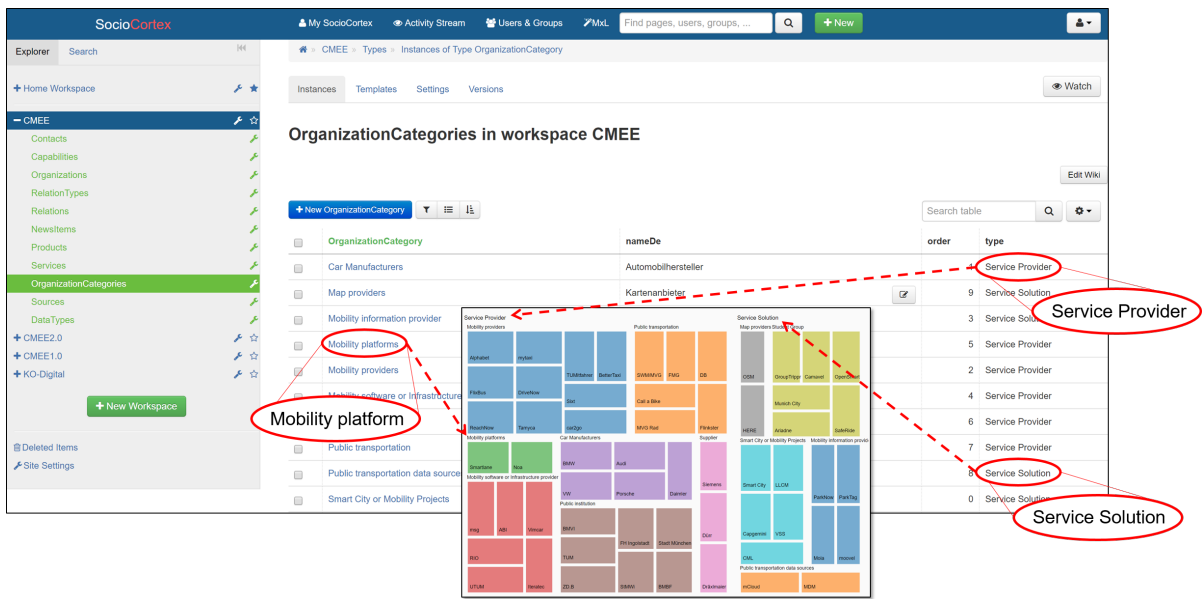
SocioCortex
My SocioCortex
Activity Stream
Users & Groups
MxL
Find pages, users, groups, ...
New

Explorer
Search
Home Workspace
CMEE
Contacts
Capabilities
Organizations
RelationTypes
Relations
NewsItems
Products
Services
OrganizationCategories
Sources
DataTypes
CMEE2.0
CMEE1.0
KO-Digital
New Workspace
Deleted Items
Site Settings

CMEE » Types » Instances of Type OrganizationCategory

Instances
Templates
Settings
Versions
Watch

OrganizationCategories in workspace CMEE

Edit Wiki

New OrganizationCategory
Search table

| OrganizationCategory | nameDe | order | type |
|---|---|---|---|
| Car Manufacturers | Automobilhersteller | 1 | Service Provider |
| Map providers | Kartenanbieter | 9 | Service Solution |
| Mobility information provider | | 3 | Service Solution |
| Mobility platforms | | 5 | Service Provider |
| Mobility providers | | 2 | Service Provider |
| Mobility software or Infrastructure | | 4 | Service Provider |
| | | 6 | Service Provider |
| Public transportation | | 7 | Service Provider |
| Public transportation data sources | | 8 | Service Solution |
| Smart City or Mobility Projects | | 0 | Service Solution |

Service Provider
Mobility platform
Service Solution

Service Provider
Mobility providers
Alphabet
mytaxi
FlixBus
DriveNow
ReachNow
Tamyca
TUMMobil
BetterTaxi
Sixt
car2go
Public transportation
SWM/MVG
FMG
DB
Call a Bike
MVG Rad
Flinkster
Mobility platforms
Smartlane
Noa
Car Manufacturers
BMW
Audi
VW
Porsche
Daimler
Supplier
Siemens
Dürr
Dräxlmaier
Mobility software or Infrastructure provider
Inrig
ABI
Vimcar
RIO
UTUM
Nextbo
Public institution
BMVI
TUM
ZD.B
FH Ingolstadt
Stadt München
StMWi
BMBF

Service Solution
Map providers
Student group
OSM
HERE
GroupTripp
Carrenet
OpenCharl
Munich City
Ariadne
SafeRide
Smart City or Mobility Projects
Smart City
LLCM
Capgemini
VSG
CML
Mobility information provider
ParkNow
ParkTag
Moia
moovel
Public transportation data sources
mCloud
MDM